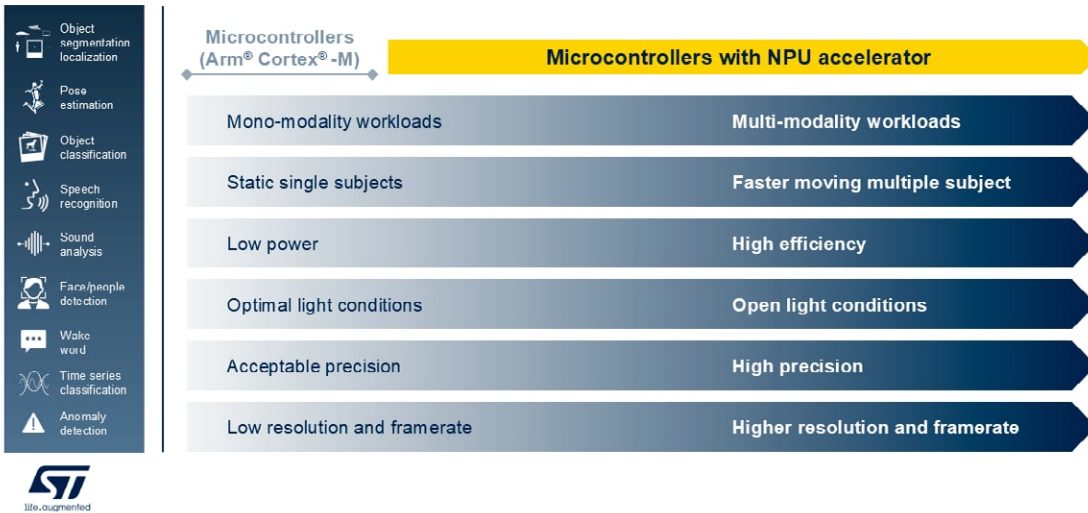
Object segmentation localization

Pose estimation

Object classification

Speech recognition

Sound analysis

Face/people detection

Wake word

Time series classification

Anomaly detection

Microcontrollers (Arm® Cortex®-M)

Microcontrollers with NPU accelerator

| | |
|---|---|
| Mono-modality workloads | Multi-modality workloads |
| Static single subjects | Faster moving multiple subject |
| Low power | High efficiency |
| Optimal light conditions | Open light conditions |
| Acceptable precision | High precision |
| Low resolution and framerate | Higher resolution and framerate |

life.augmented